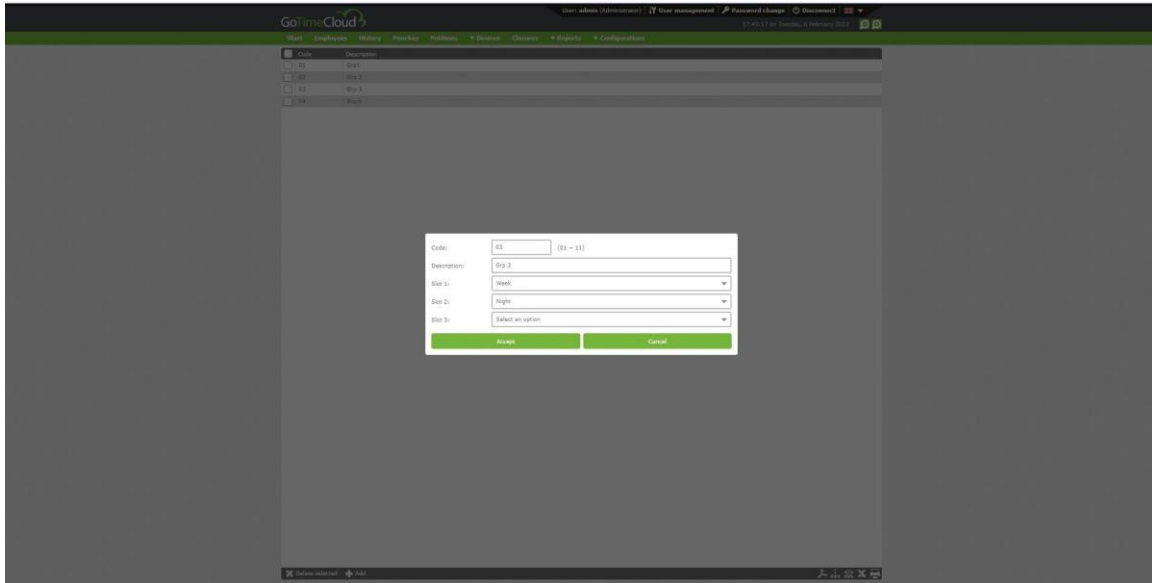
GoTimeCloud

User: admin (Administrator) | User management | Password change | Disconnect

15:40:53 on Tuesday, 8 February 2022

Start Employees History Punches Positions ▾ Devices Closures ▾ Reports ▾ Configurations

| Code | Description |
|---|---|
| 01 | Grp1 |
| 02 | Grp 2 |
| 03 | Grp 3 |
| 04 | Blank |

Code: 03 (01 ~ 11)

Description: Grp 3

Slot 1: Week

Slot 2: Night

Slot 3: Select an option

Accept

Cancel

Delete selected Add